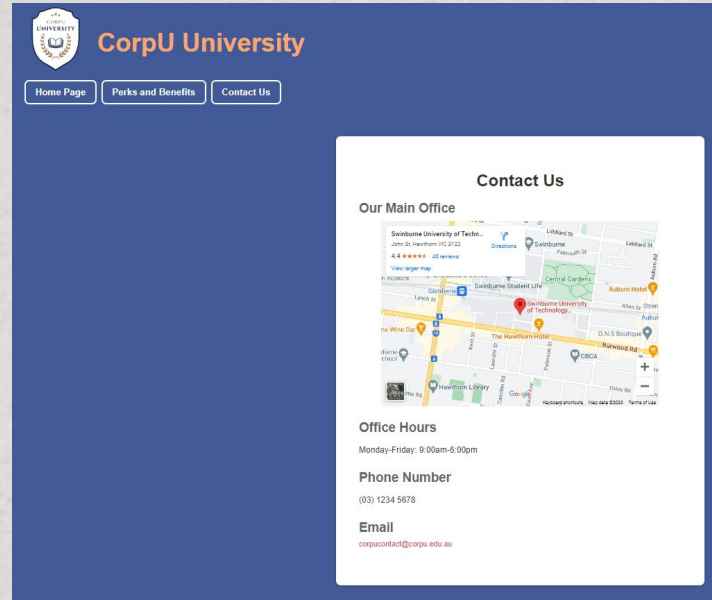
CORPU UNIVERSITY

CorpU University

Home Page
Perks and Benefits
Contact Us

Contact Us

Our Main Office

Swinburne University of Techn...
John St, Hawthorn VIC 3122
4.4 ★★★★★ 45 reviews
View larger map
Directions

Lisbard St
Swinburne
Falmouth St
Central Gardens
Swinburne Student Life
Glenferrie
Lewis St
Auburn Hotel
Swinburne University of Technology
Allen St
Wine Bar
O.N.S Boutique
The Hawthorn Hotel
Burwood Rd
CBCA
Hawthorn Library
Google
Keyboard shortcuts
Map data ©2023
Terms of Use

Office Hours

Monday-Friday: 9:00am-6:00pm

Phone Number

(03) 1234 5678

Email

corpucontact@corpu.edu.au